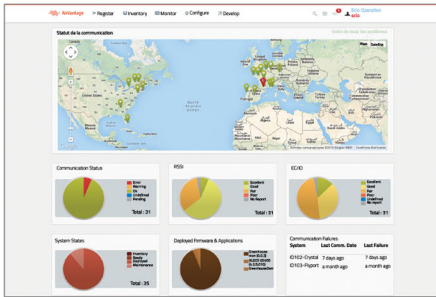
Antavaige Register Inventory Monitor Configure Develop

Eric Stanzlen ericio

Statut de la communication

Map Satellite

Communication Status

Error
Warning
Ok
Undefined
Pending

Total : 31

RSSI

Excellent
Good
Fair
Poor
No Report

Total : 31

EC/IO

Excellent
Good
Fair
Poor
Undefined
No report

Total : 31

System States

Inventory
Ready
Deployed
Maintenance

Total : 35

Deployed Firmware & Applications

Communication Failures

| System | Last Comm. Date | Last Failure |
|---|---|---|
| ID102-Crystal | 7 days ago | 7 days ago |
| ID103-Flyport | a month ago | a month ago |